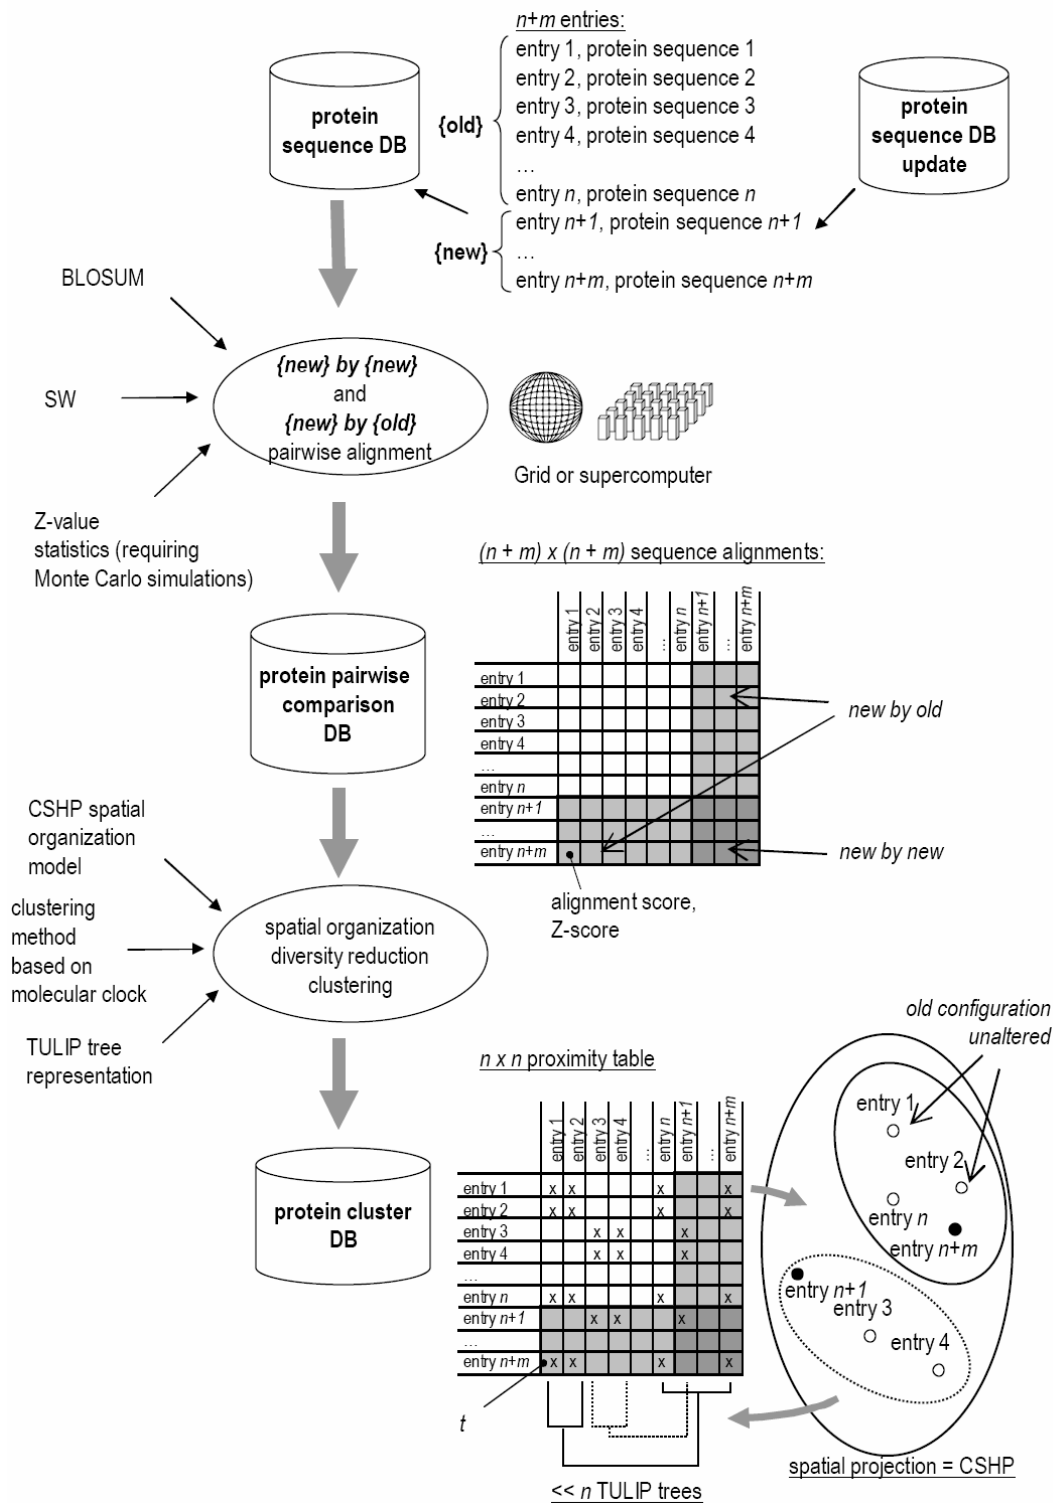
*n+m* entries:

protein sequence DB

{old}

entry 1, protein sequence 1
entry 2, protein sequence 2
entry 3, protein sequence 3
entry 4, protein sequence 4
…
entry *n*, protein sequence *n*

protein sequence DB update

{new}

entry *n+1*, protein sequence *n+1*
…
entry *n+m*, protein sequence *n+m*

BLOSUM

SW

*{new} by {new}* and *{new} by {old}* pairwise alignment

Grid or supercomputer

Z-value statistics (requiring Monte Carlo simulations)

*(n + m) x (n + m)* sequence alignments:

| | entry 1 | entry 2 | entry 3 | entry 4 | … | entry *n* | entry *n+1* | … | entry *n+m* |
|---|---|---|---|---|---|---|---|---|---|
| entry 1 | | | | | | | | | |
| entry 2 | | | | | | | | | |
| entry 3 | | | | | | | | | |
| entry 4 | | | | | | | | | |
| … | | | | | | | | | |
| entry *n* | | | | | | | | | |
| entry *n+1* | | | | | | | | | |
| … | | | | | | | | | |
| entry *n+m* | | | | | | | | | |

protein pairwise comparison DB

*new by old*

*new by new*

alignment score, Z-score

CSHP spatial organization model

clustering method based on molecular clock

TULIP tree representation

spatial organization diversity reduction clustering

*n x n* proximity table

| | entry 1 | entry 2 | entry 3 | entry 4 | … | entry *n* | entry *n+1* | … | entry *n+m* |
|---|---|---|---|---|---|---|---|---|---|
| entry 1 | x | x | | | | x | | | x |
| entry 2 | x | x | | | | x | | | x |
| entry 3 | | | x | x | | | x | | |
| entry 4 | | | x | x | | | x | | |
| … | | | | | | | | | |
| entry *n* | x | x | | | | x | | | x |
| entry *n+1* | | | x | x | | | x | | |
| … | | | | | | | | | |
| entry *n+m* | x | x | | | | x | | | x |

protein cluster DB

*t*

<< *n* TULIP trees

*old configuration unaltered*

entry 1
entry 2
entry *n*
entry *n+m*
entry *n+1*
entry 3
entry 4

spatial projection = CSHP